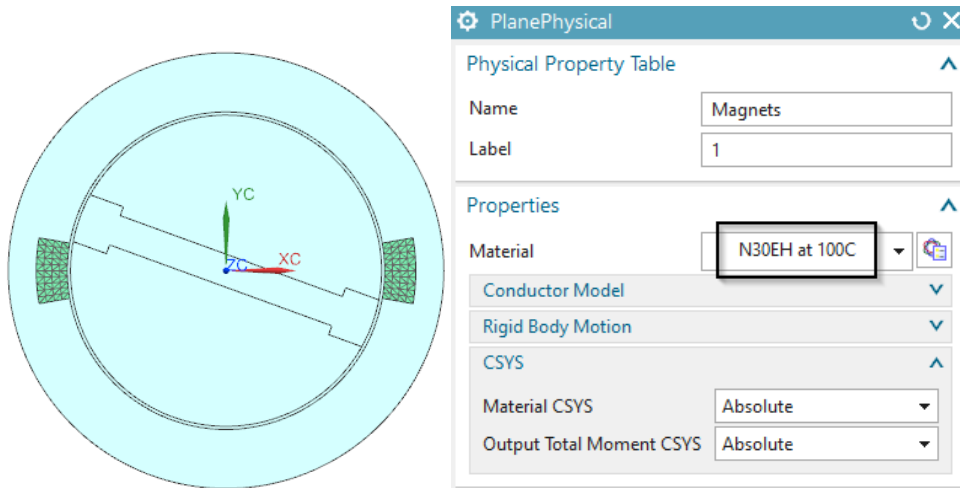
YC
ZC
XC

PlanePhysical

Physical Property Table

Name Magnets

Label 1

Properties

Material N30EH at 100C

Conductor Model

Rigid Body Motion

CSYS

Material CSYS Absolute

Output Total Moment CSYS Absolute